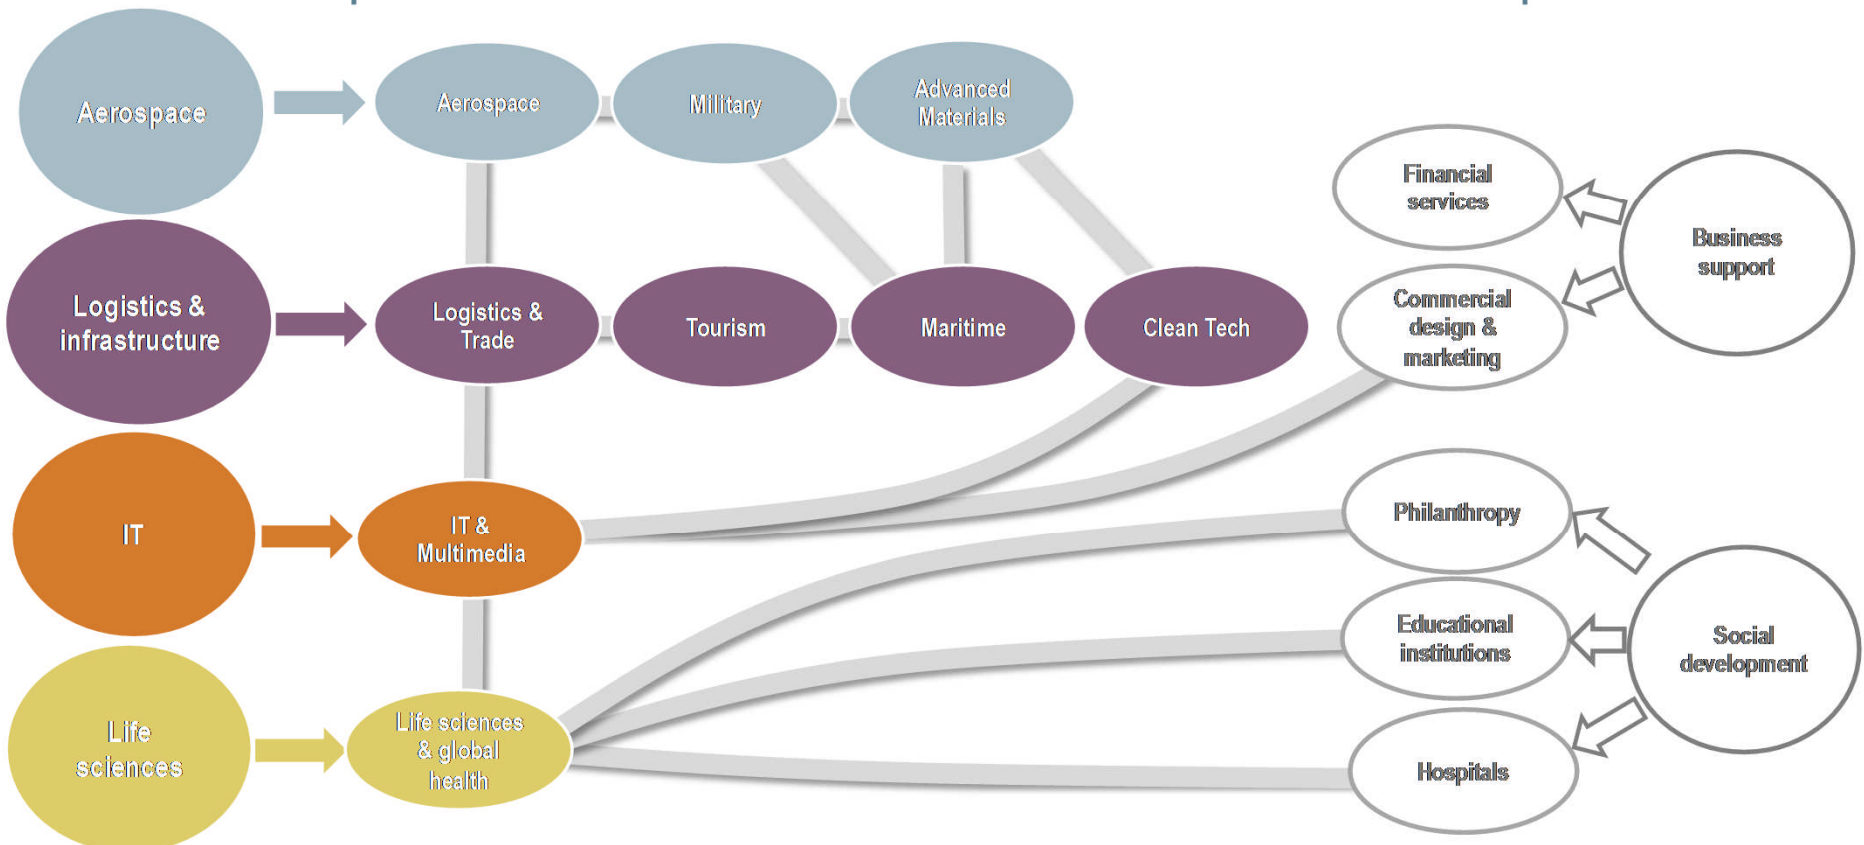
Aerospace

Aerospace

Military

Advanced Materials

Logistics & infrastructure

Logistics & Trade

Tourism

Maritime

Clean Tech

IT

IT & Multimedia

Life sciences

Life sciences & global health

Financial services

Commercial design & marketing

Business support

Philanthropy

Educational institutions

Hospitals

Social development